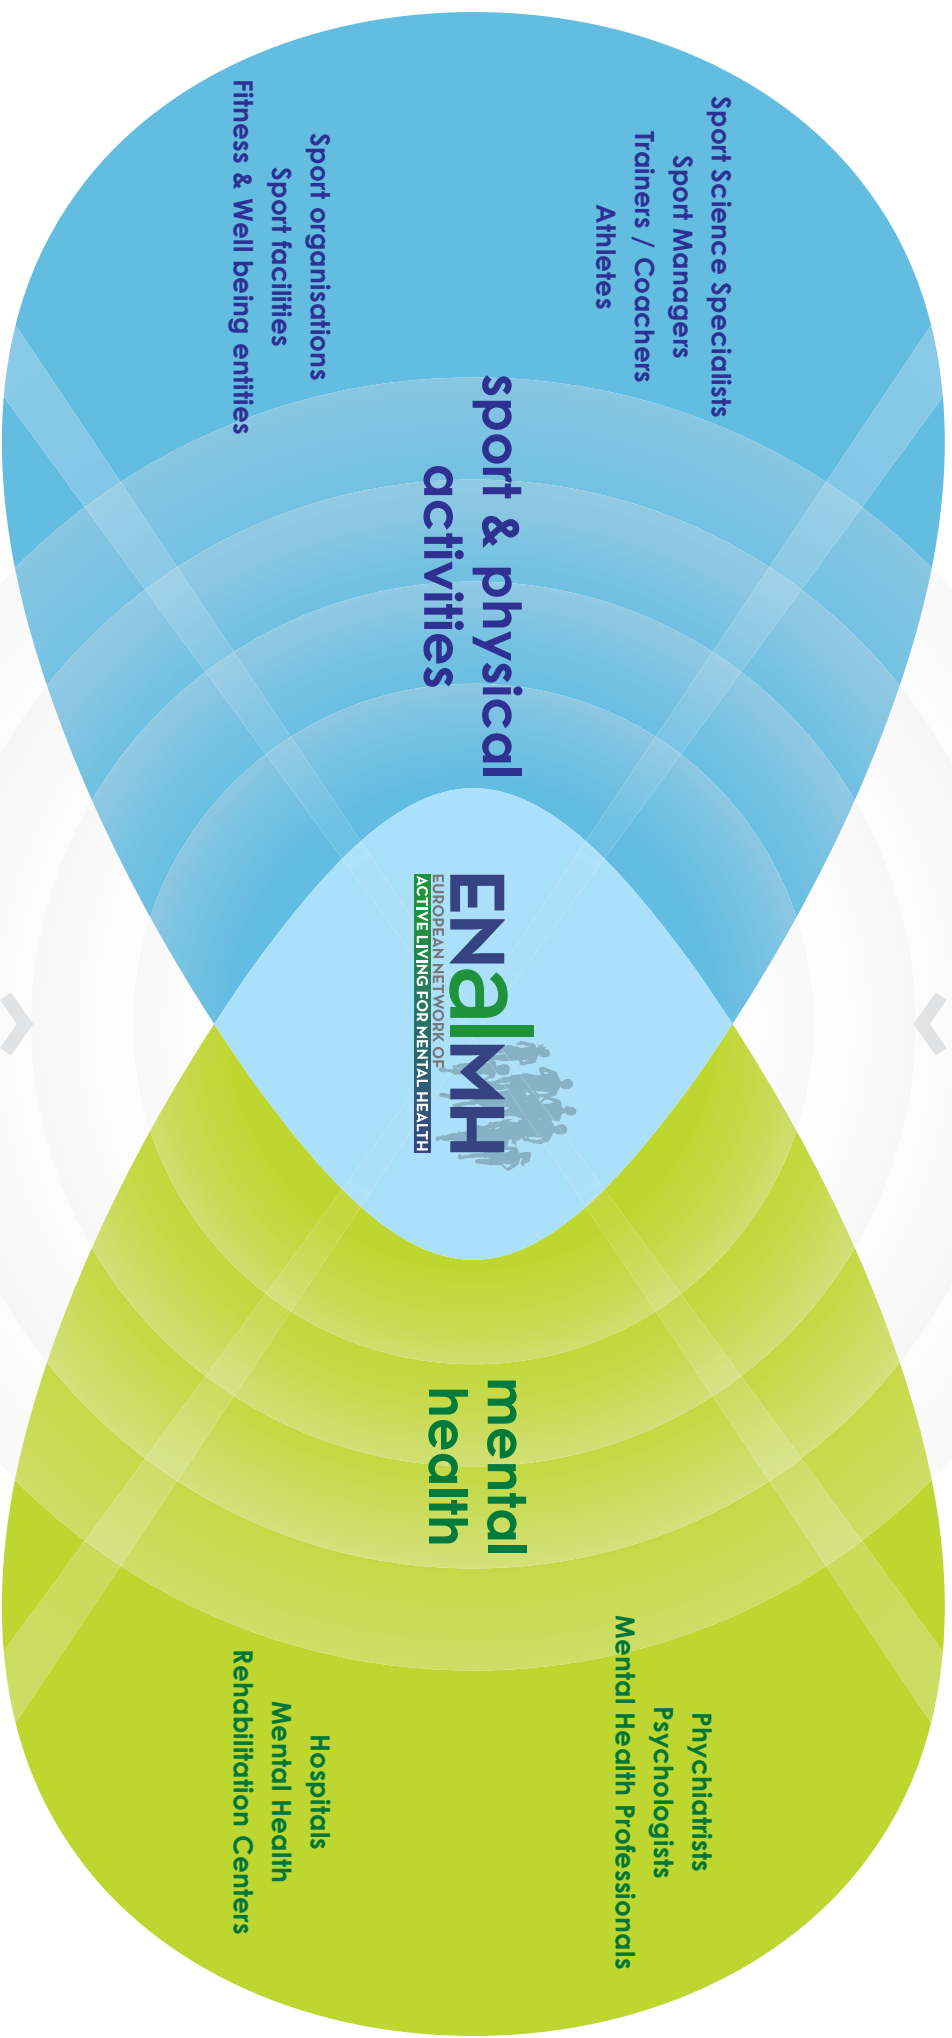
Sport Science Specialists
Sport Managers
Trainers / Coachers
Athletes

Sport organisations
Sport facilities
Fitness & Well being entities

sport & physical activities

ENalMH
EUROPEAN NETWORK OF
ACTIVE LIVING FOR MENTAL HEALTH

mental health

Phychiatrists
Psychologists
Mental Health Professionals

Hospitals
Mental Health
Rehabilitation Centers